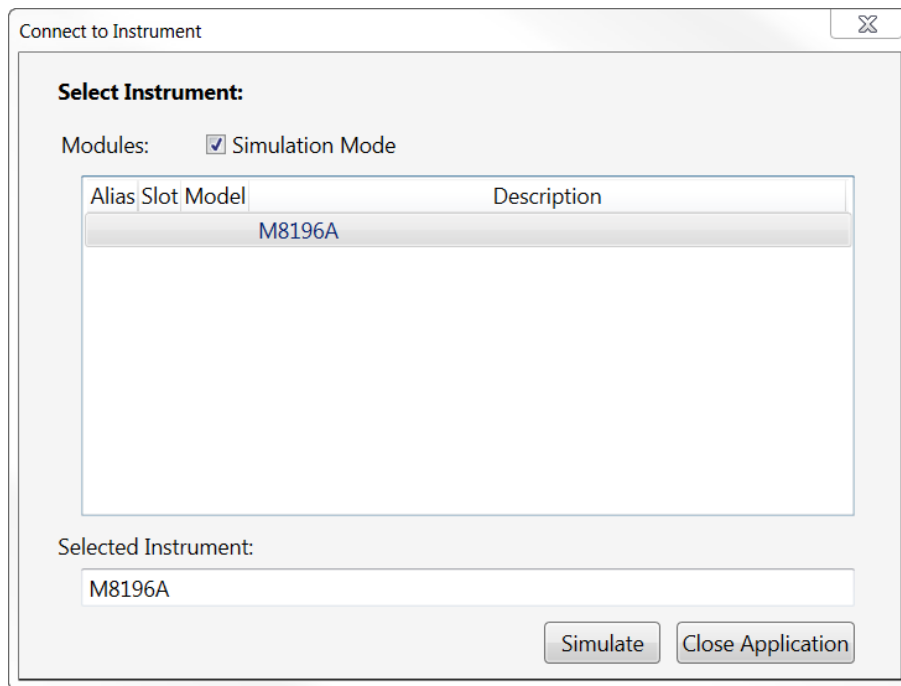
Connect to Instrument

Select Instrument:

Modules: Simulation Mode

| Alias | Slot | Model | Description |
|---|---|---|---|
| | | M8196A | |

Selected Instrument:

M8196A

Simulate Close Application